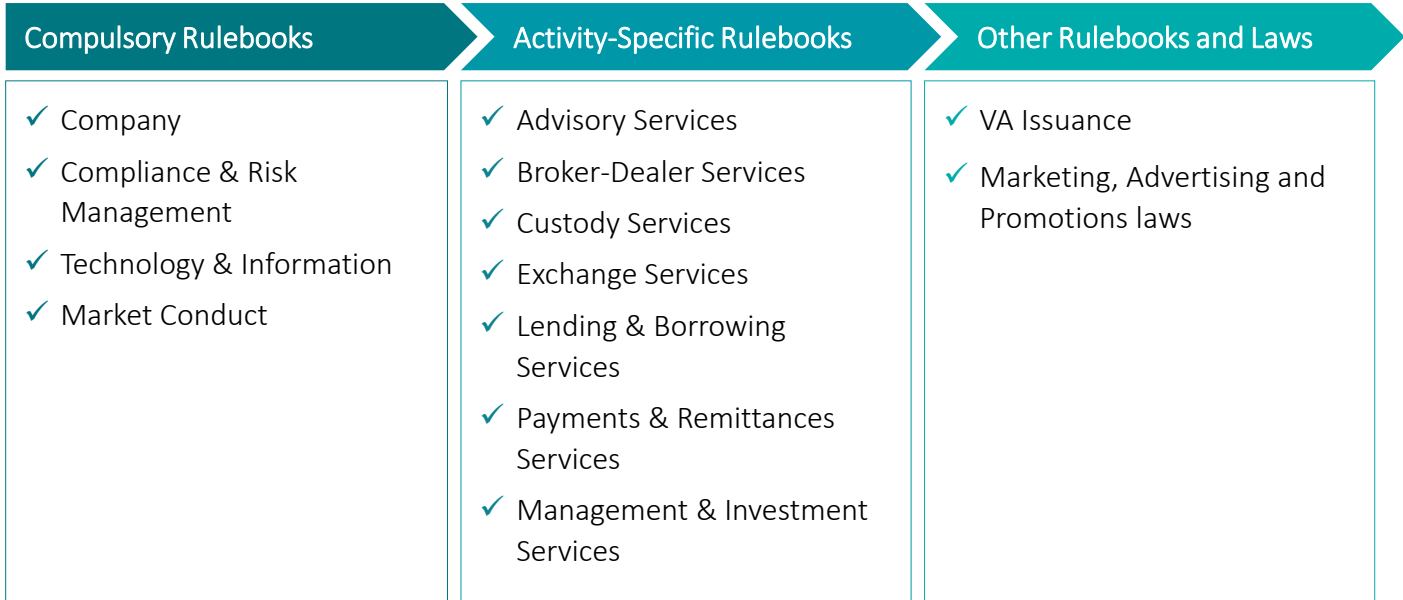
Compulsory Rulebooks

✓ Company
✓ Compliance & Risk Management
✓ Technology & Information
✓ Market Conduct

Activity-Specific Rulebooks

✓ Advisory Services
✓ Broker-Dealer Services
✓ Custody Services
✓ Exchange Services
✓ Lending & Borrowing Services
✓ Payments & Remittances Services
✓ Management & Investment Services

Other Rulebooks and Laws

✓ VA Issuance
✓ Marketing, Advertising and Promotions laws